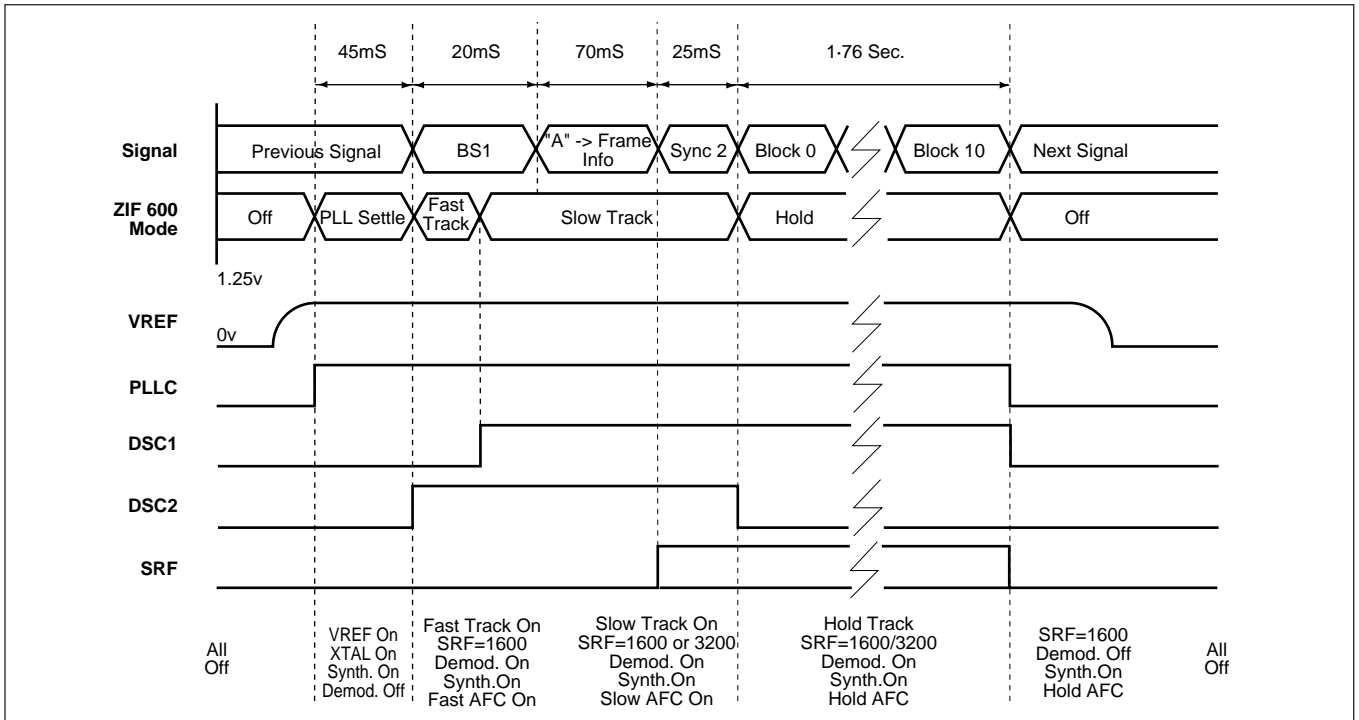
45mS
20mS
70mS
25mS
1·76 Sec.

Signal
Previous Signal
BS1
"A" -> Frame Info
Sync 2
Block 0
Block 10
Next Signal

ZIF 600 Mode
Off
PLL Settle
Fast Track
Slow Track
Hold
Off

1.25v
VREF
0v
PLLC
DSC1
DSC2
SRF

All Off

VREF On
XTAL On
Synth. On
Demod. Off

Fast Track On
SRF=1600
Demod. On
Synth.On
Fast AFC On

Slow Track On
SRF=1600 or 3200
Demod. On
Synth.On
Slow AFC On

Hold Track
SRF=1600/3200
Demod. On
Synth.On
Hold AFC

SRF=1600
Demod. Off
Synth.On
Hold AFC

All Off